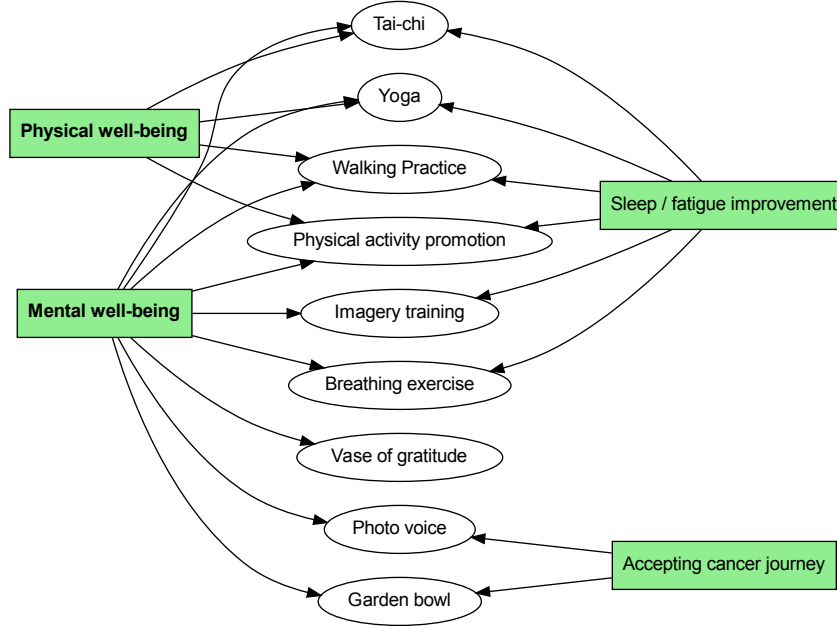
Physical well-being

Mental well-being

Tai-chi

Yoga

Walking Practice

Physical activity promotion

Imagery training

Breathing exercise

Vase of gratitude

Photo voice

Garden bowl

Sleep / fatigue improvement

Accepting cancer journey